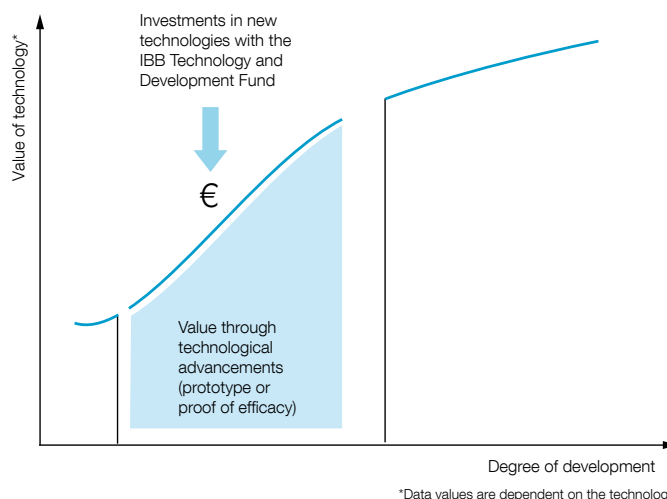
Investments in new technologies with the IBB Technology and Development Fund

€

Value of technology*

Value through technological advancements (prototype or proof of efficacy)

Degree of development

*Data values are dependent on the technolog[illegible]